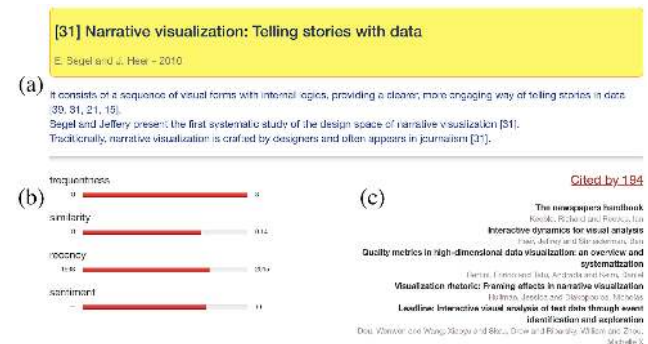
[31] Narrative visualization: Telling stories with data

E. Segel and J. Heer - 2010

(a)

It consists of a sequence of visual forms with internal logics, providing a clearer, more engaging way of telling stories in data [39, 31, 21, 15].
Segel and Jeffery present the first systematic study of the design space of narrative visualization [31].
Traditionally, narrative visualization is crafted by designers and often appears in journalism [31].

(b)

frequentness
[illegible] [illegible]
similarity
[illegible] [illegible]
recency
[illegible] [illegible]
sentiment
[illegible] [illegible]

(c)

Cited by 184

The newspapers handbook
Keeble, Richard and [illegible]
Interactive dynamics for visual analysis
Heer, Jeffrey and Shneiderman, Ben
Quality metrics in high-dimensional data visualization: an overview and systematization
Bertini, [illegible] and Tatu, Andrada and Keim, Daniel
Visualization rhetoric: Framing effects in narrative visualization
Hullman, Jessica and Diakopoulos, Nicholas
Leadline: Interactive visual analysis of text data through event identification and exploration
Dou, Wenwen and Wang, Xiaoyu and Skau, Drew and Ribarsky, William and Zhou, Michelle X